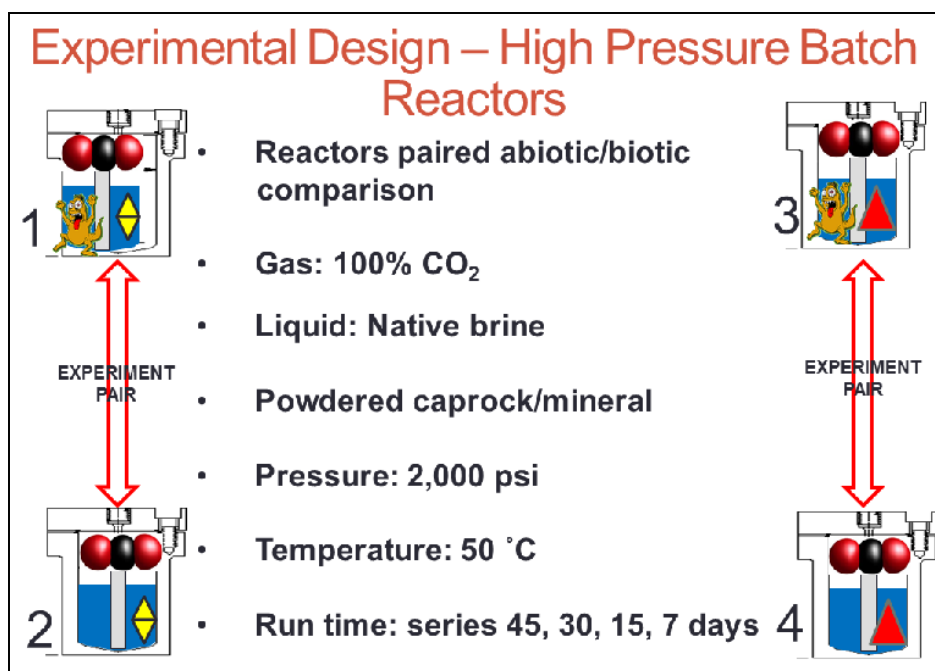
Experimental Design – High Pressure Batch Reactors

1

EXPERIMENT PAIR

2

- Reactors paired abiotic/biotic comparison
- Gas: 100% $CO_2$
- Liquid: Native brine
- Powdered caprock/mineral
- Pressure: 2,000 psi
- Temperature: 50 ˚C
- Run time: series 45, 30, 15, 7 days

3

EXPERIMENT PAIR

4